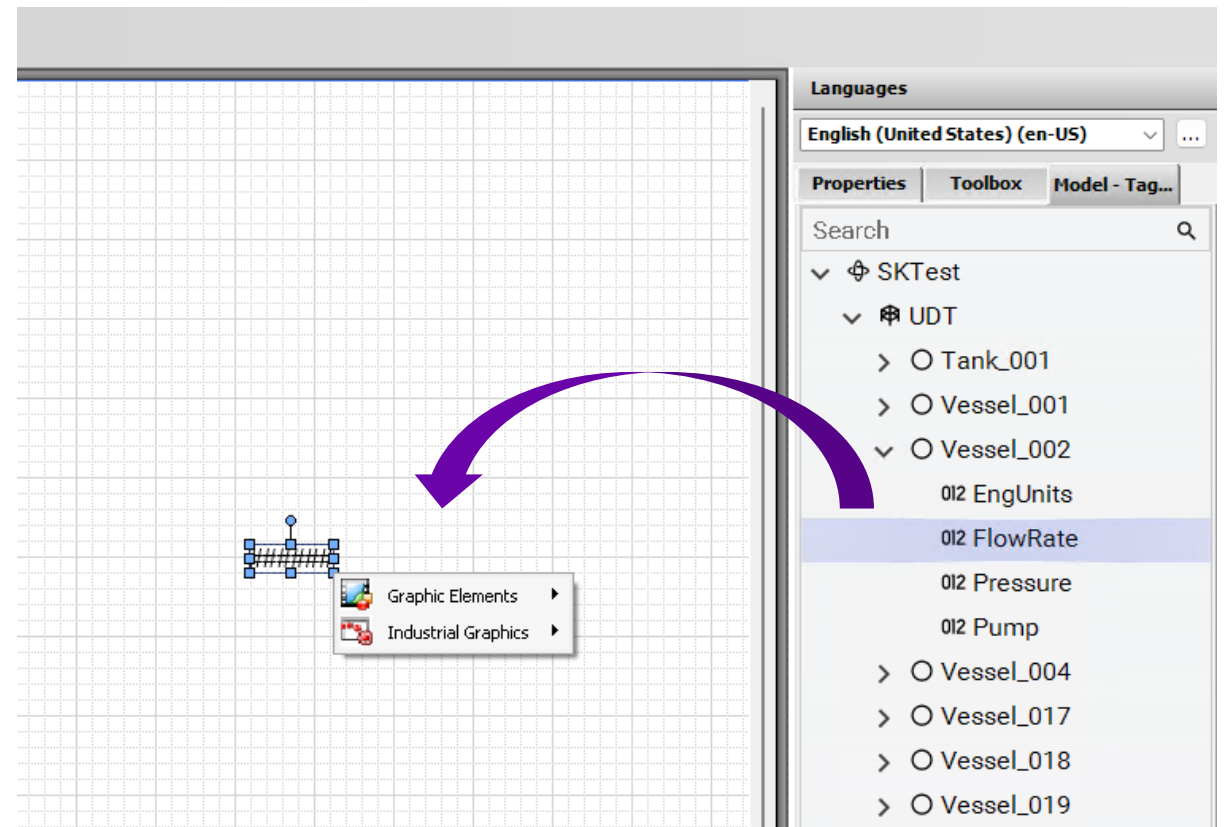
Languages
English (United States) (en-US)
...
Properties
Toolbox
Model - Tag...
Search
SKTest
UDT
Tank_001
Vessel_001
Vessel_002
012 EngUnits
012 FlowRate
012 Pressure
012 Pump
Vessel_004
Vessel_017
Vessel_018
Vessel_019
##########
Graphic Elements
Industrial Graphics